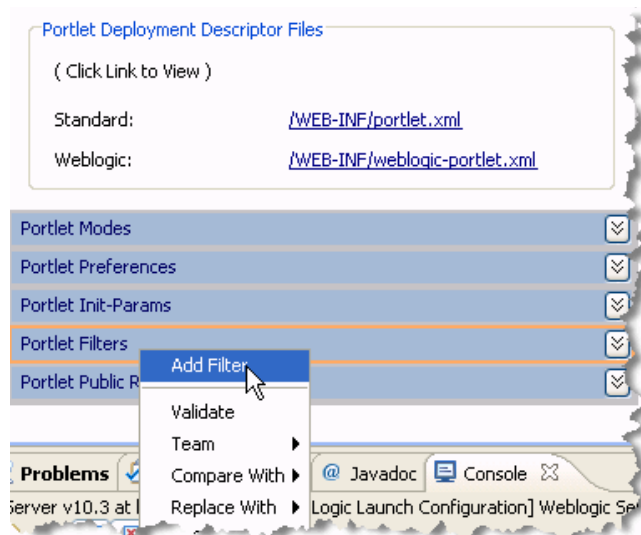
Portlet Deployment Descriptor Files

( Click Link to View )

| Standard: | /WEB-INF/portlet.xml |
|---|---|
| Weblogic: | /WEB-INF/weblogic-portlet.xml |

Portlet Modes

Portlet Preferences

Portlet Init-Params

Portlet Filters

Portlet Public R

Add Filter

Validate

Team

Compare With

Replace With

Problems

@ Javadoc

Console

erver v10.3 at l

Logic Launch Configuration] Weblogic Se